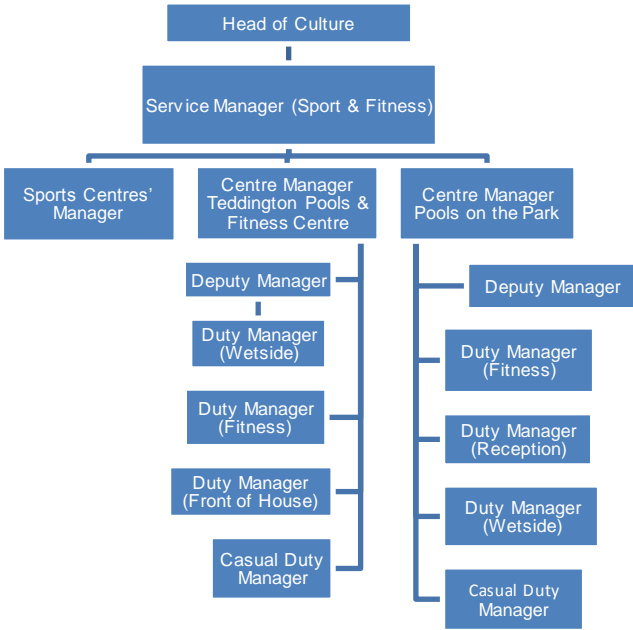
Head of Culture

Service Manager (Sport & Fitness)

Sports Centres' Manager

Centre Manager Teddington Pools & Fitness Centre

Centre Manager Pools on the Park

Deputy Manager

Duty Manager (Wetside)

Duty Manager (Fitness)

Duty Manager (Front of House)

Casual Duty Manager

Deputy Manager

Duty Manager (Fitness)

Duty Manager (Reception)

Duty Manager (Wetside)

Casual Duty Manager